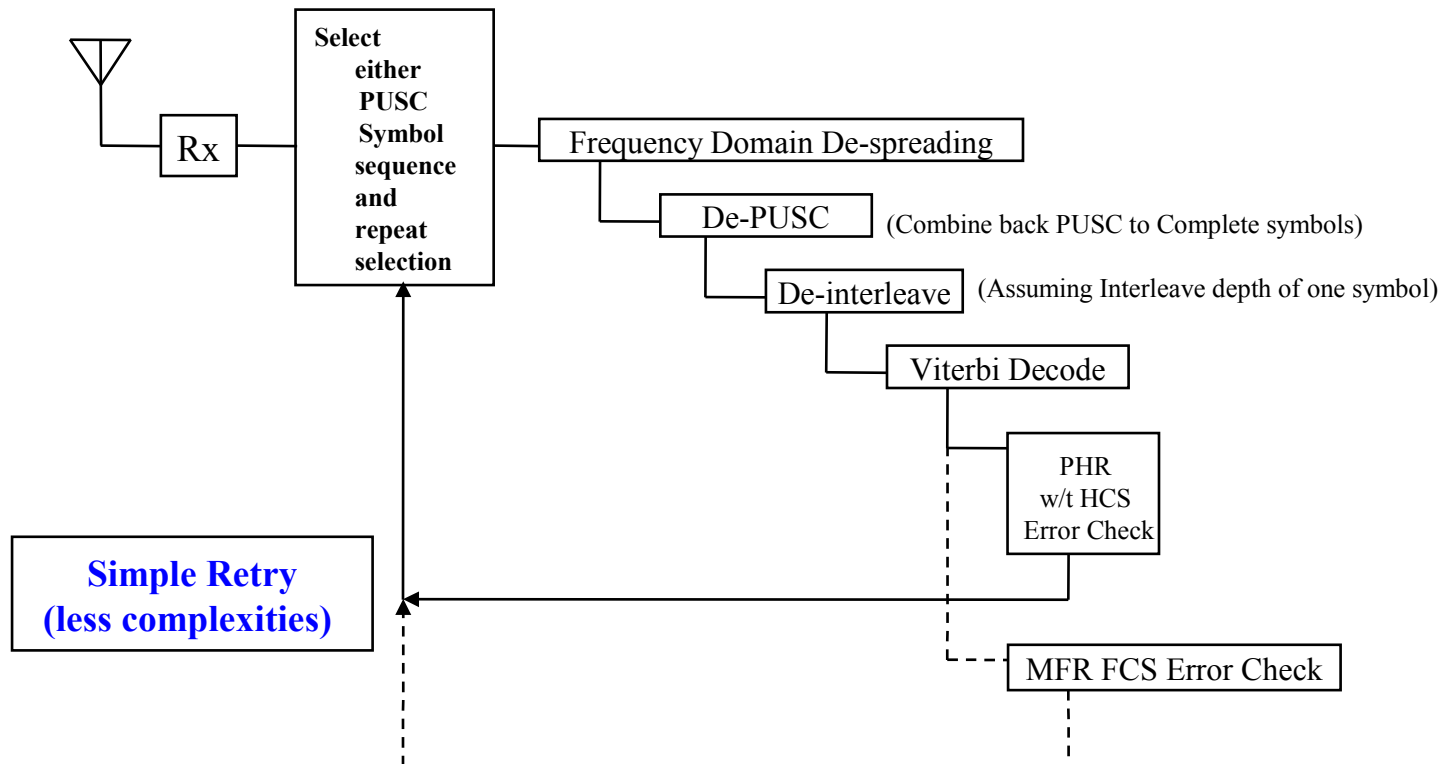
Rx

Select either PUSC Symbol sequence and repeat selection

Frequency Domain De-spreading

De-PUSC

(Combine back PUSC to Complete symbols)

De-interleave

(Assuming Interleave depth of one symbol)

Viterbi Decode

PHR w/t HCS Error Check

Simple Retry (less complexities)

MFR FCS Error Check